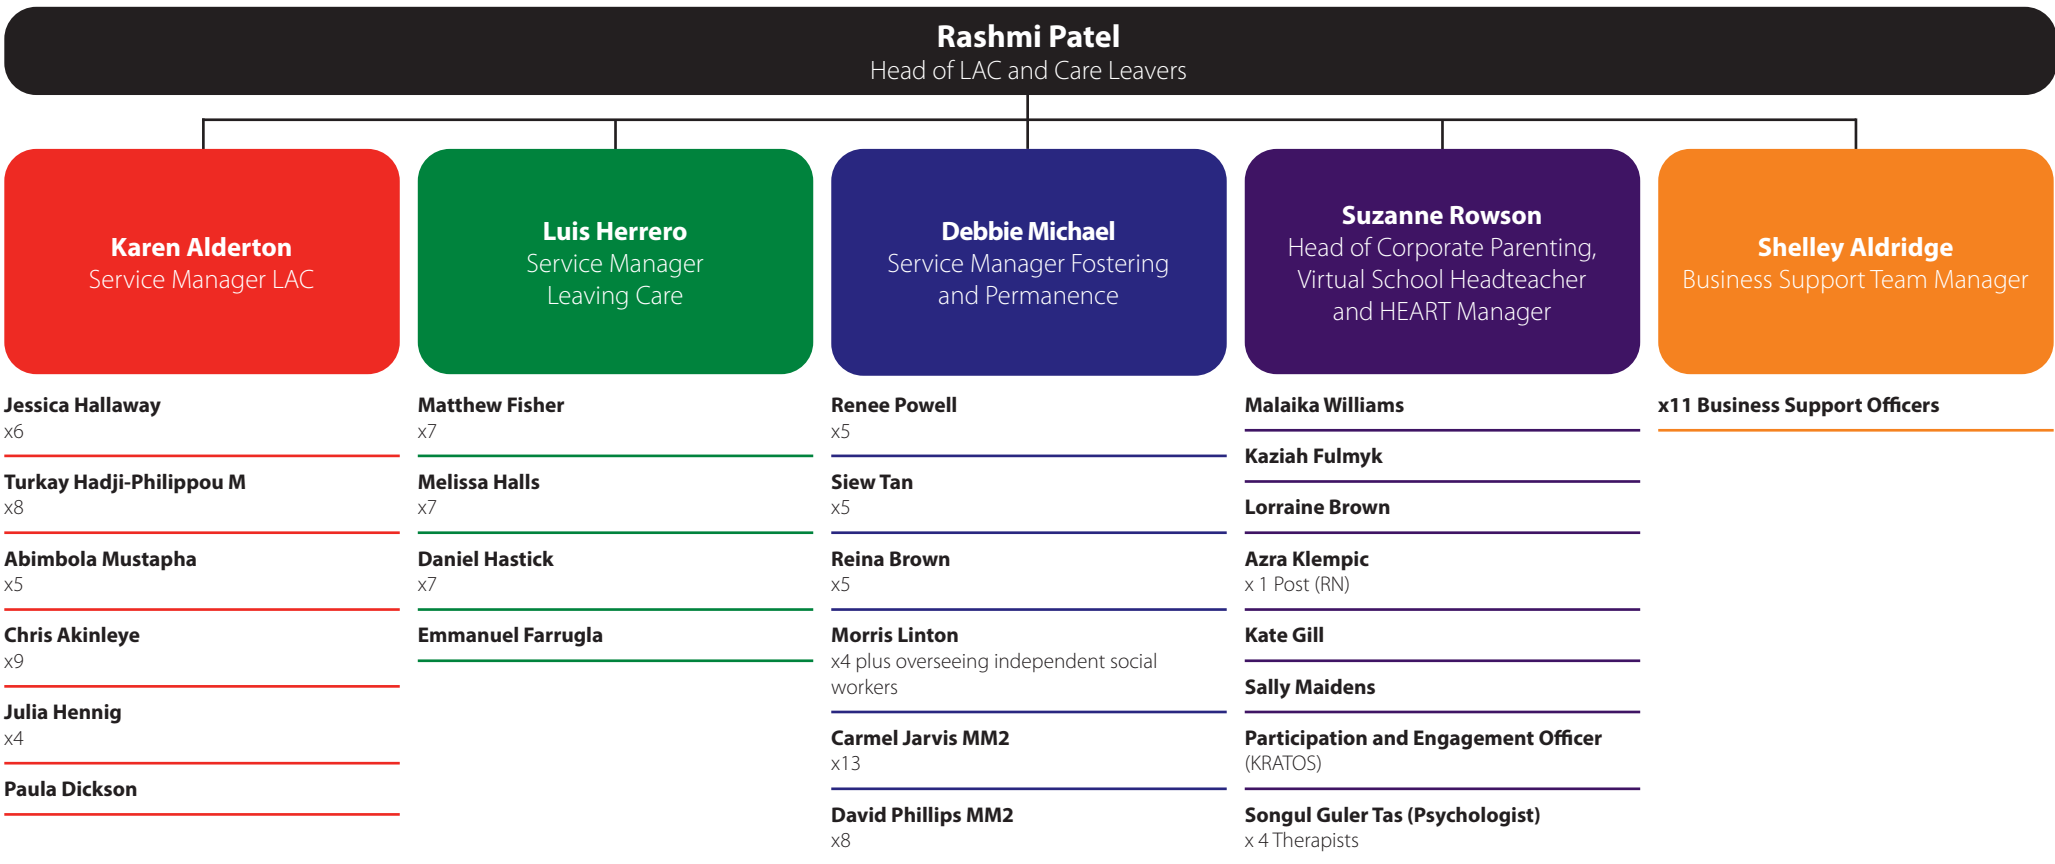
Rashmi Patel
Head of LAC and Care Leavers

Karen Alderton
Service Manager LAC

Jessica Hallaway
x6

Turkay Hadji-Philippou M
x8

Abimbola Mustapha
x5

Chris Akinleye
x9

Julia Hennig
x4

Paula Dickson

Luis Herrero
Service Manager Leaving Care

Matthew Fisher
x7

Melissa Halls
x7

Daniel Hastick
x7

Emmanuel Farrugla

Debbie Michael
Service Manager Fostering and Permanence

Renee Powell
x5

Siew Tan
x5

Reina Brown
x5

Morris Linton
x4 plus overseeing independent social workers

Carmel Jarvis MM2
x13

David Phillips MM2
x8

Suzanne Rowson
Head of Corporate Parenting, Virtual School Headteacher and HEART Manager

Malaika Williams

Kaziah Fulmyk

Lorraine Brown

Azra Klempic
x 1 Post (RN)

Kate Gill

Sally Maidens

Participation and Engagement Officer
(KRATOS)

Songul Guler Tas (Psychologist)
x 4 Therapists

Shelley Aldridge
Business Support Team Manager

x11 Business Support Officers